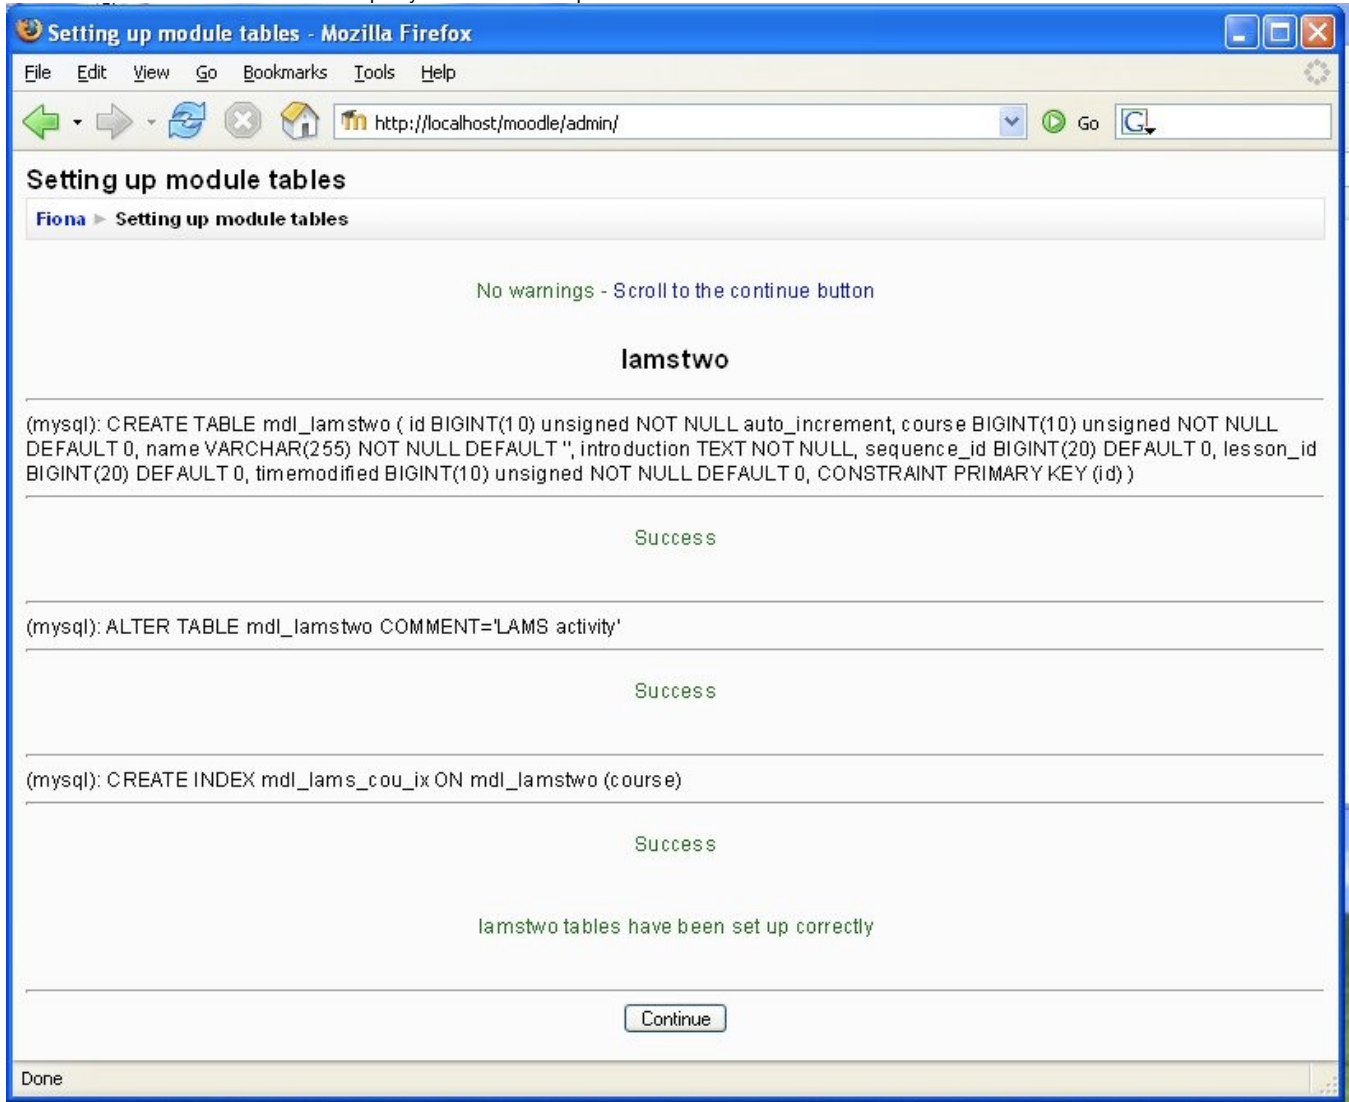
Setting up module tables - Mozilla Firefox

File Edit View Go Bookmarks Tools Help

http://localhost/moodle/admin/

Go

Setting up module tables

Fiona ► Setting up module tables

No warnings - Scroll to the continue button

lamstwo

(mysql): CREATE TABLE mdl_lamstwo ( id BIGINT(10) unsigned NOT NULL auto_increment, course BIGINT(10) unsigned NOT NULL DEFAULT 0, name VARCHAR(255) NOT NULL DEFAULT '', introduction TEXT NOT NULL, sequence_id BIGINT(20) DEFAULT 0, lesson_id BIGINT(20) DEFAULT 0, timemodified BIGINT(10) unsigned NOT NULL DEFAULT 0, CONSTRAINT PRIMARY KEY (id) )

Success

(mysql): ALTER TABLE mdl_lamstwo COMMENT='LAMS activity'

Success

(mysql): CREATE INDEX mdl_lams_cou_ix ON mdl_lamstwo (course)

Success

lamstwo tables have been set up correctly

Continue

Done